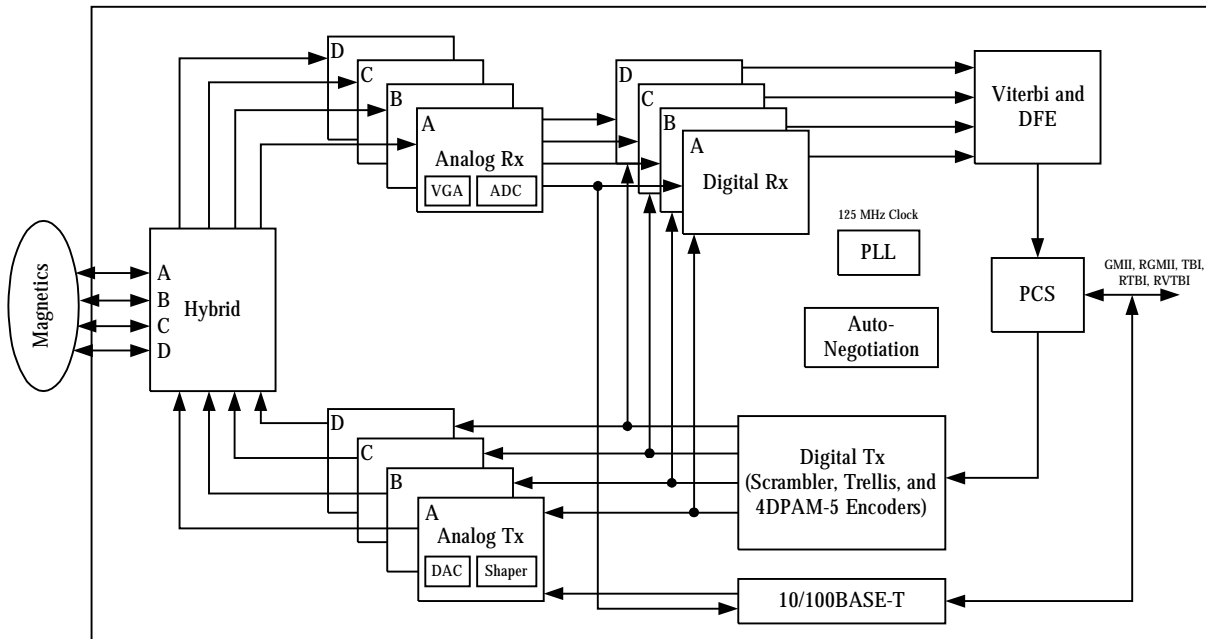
Magnetics

A
B
C
D

Hybrid

D
C
B
A
Analog Rx
VGA
ADC

D
C
B
A
Digital Rx

Viterbi and DFE

125 MHz Clock
PLL

PCS

GMII, RGMII, TBI, RTBI, RVTBI

Auto-Negotiation

D
C
B
A
Analog Tx
DAC
Shaper

Digital Tx
(Scrambler, Trellis, and 4DPAM-5 Encoders)

10/100BASE-T